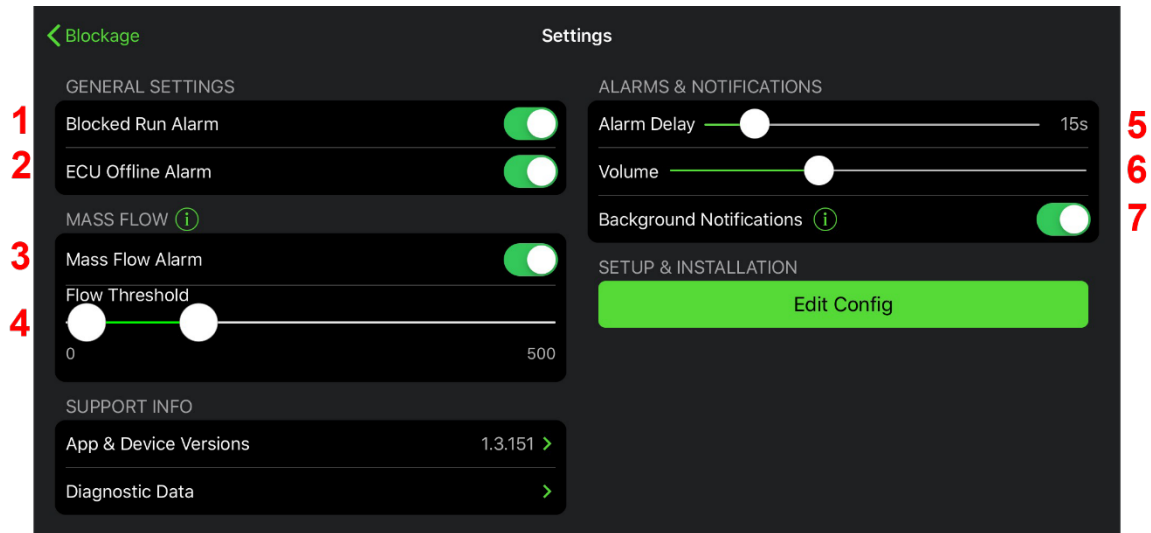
Blockage

Settings

GENERAL SETTINGS

1 Blocked Run Alarm

2 ECU Offline Alarm

MASS FLOW i

3 Mass Flow Alarm

Flow Threshold

4

0

500

SUPPORT INFO

App & Device Versions 1.3.151

Diagnostic Data

ALARMS & NOTIFICATIONS

Alarm Delay 15s 5

Volume 6

Background Notifications i 7

SETUP & INSTALLATION

Edit Config